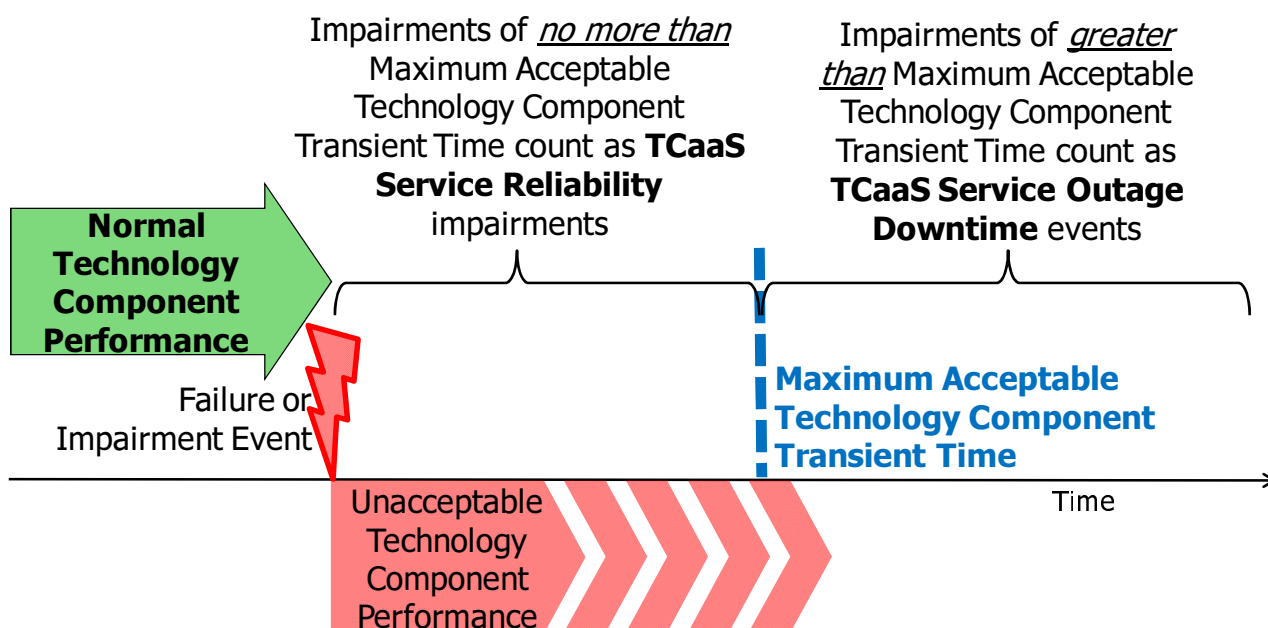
Impairments of *no more than* Maximum Acceptable Technology Component Transient Time count as **TCaaS Service Reliability** impairments

Impairments of *greater than* Maximum Acceptable Technology Component Transient Time count as **TCaaS Service Outage Downtime** events

**Normal Technology Component Performance**

Failure or Impairment Event

**Maximum Acceptable Technology Component Transient Time**

Time

Unacceptable Technology Component Performance